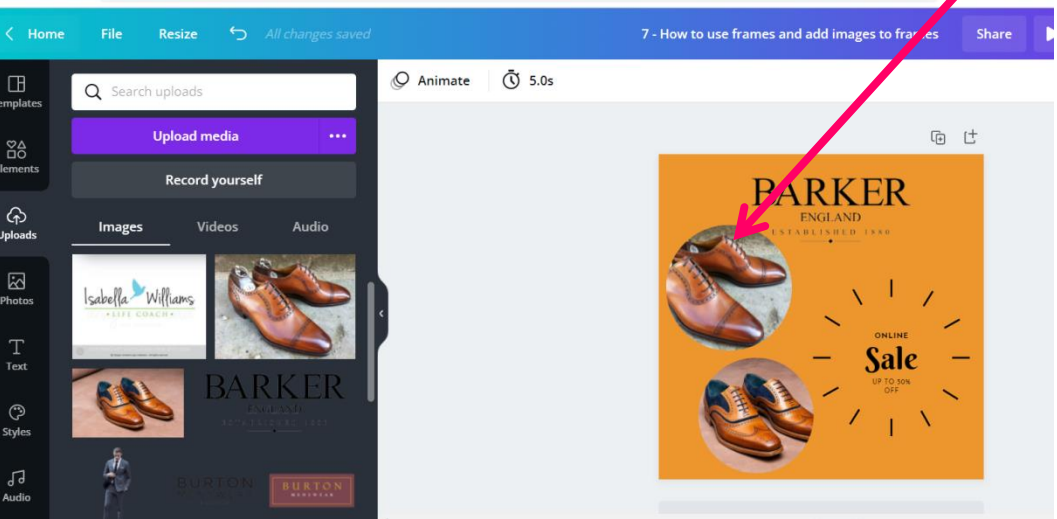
Home File Resize All changes saved 7 - How to use frames and add images to frames Share

emplates
lements
Uploads
Photos
Text
Styles
Audio

Search uploads
Upload media
Record yourself
Images Videos Audio

Isabella Williams
LIFE COACH

BARKER
ENGLAND

BURTON
BURTON
MENSWEAR

Animate 5.0s

BARKER
ENGLAND
ESTABLISHED 1880

ONLINE
Sale
UP TO 30% OFF